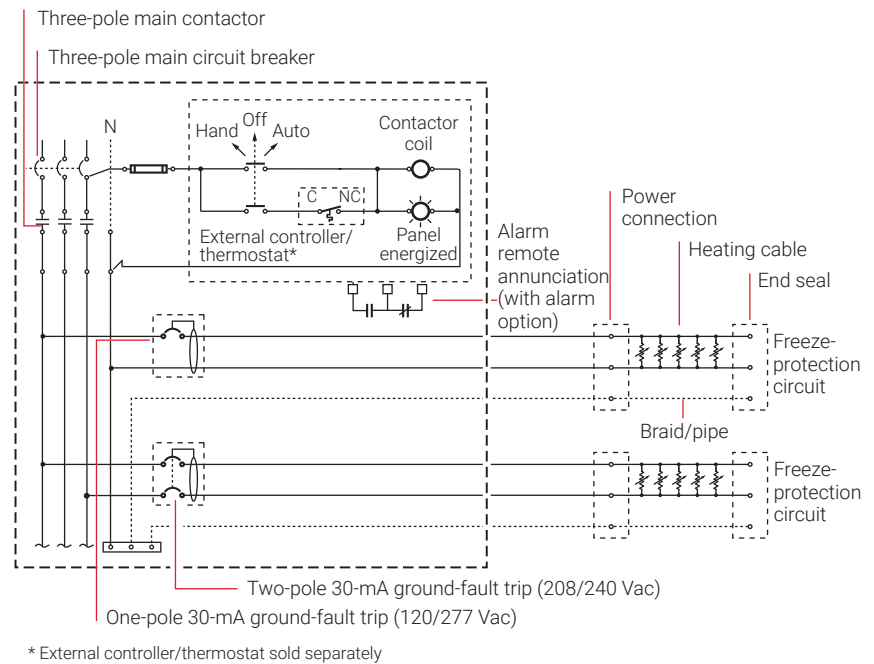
Three-pole main contactor

Three-pole main circuit breaker

N

Hand

Off

Auto

Contactor coil

C

NC

External controller/ thermostat*

Panel energized

Alarm remote annunciation (with alarm option)

Power connection

Heating cable

End seal

Freeze-protection circuit

Braid/pipe

Freeze-protection circuit

Two-pole 30-mA ground-fault trip (208/240 Vac)

One-pole 30-mA ground-fault trip (120/277 Vac)

* External controller/thermostat sold separately